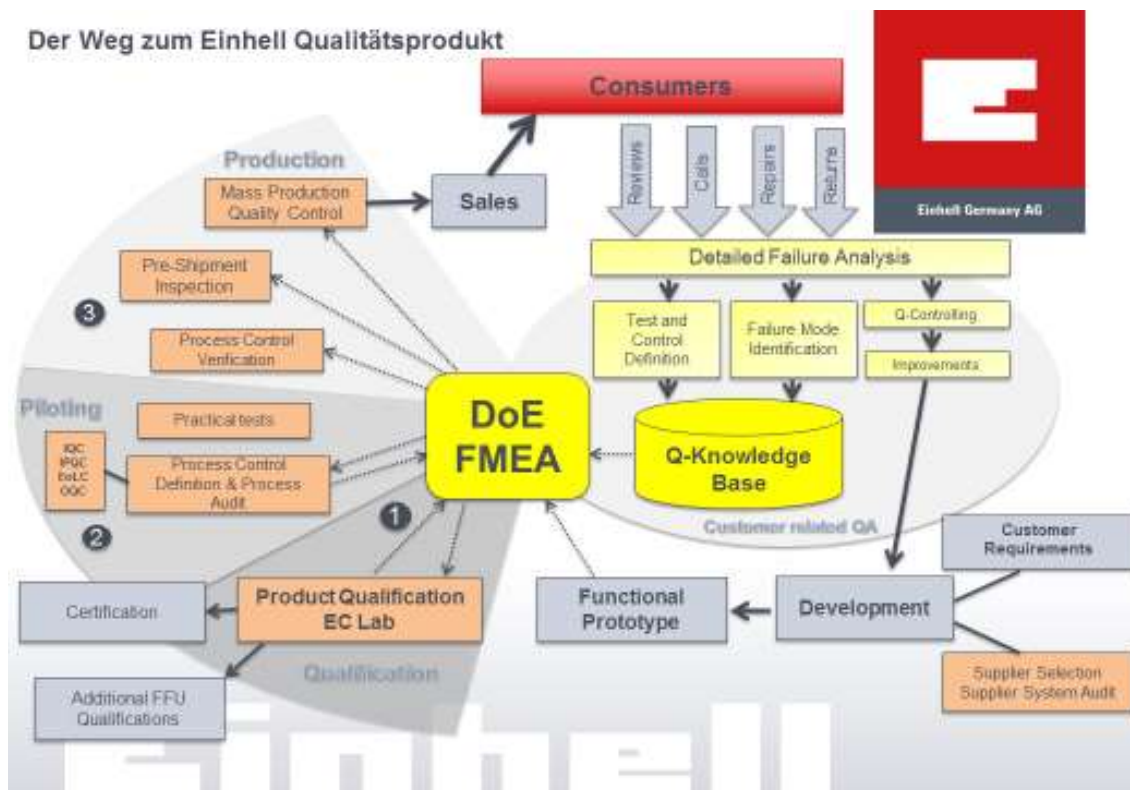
Der Weg zum Einhell Qualitätsprodukt

Consumers

Einhell Germany AG

Production

Mass Production Quality Control

Sales

Reviews

Calls

Repairs

Returns

Detailed Failure Analysis

Pre-Shipment Inspection

3

Process Control Verification

Test and Control Definition

Failure Mode Identification

Q-Controlling

Improvements

Piloting

Practical tests

DoE FMEA

IQC
IPQC
EoLC
OQC

Process Control Definition & Process Audit

Q-Knowledge Base

1

2

Customer related QA

Customer Requirements

Certification

Product Qualification EC Lab

Functional Prototype

Development

Qualification

Additional FFU Qualifications

Supplier Selection Supplier System Audit

Einhell